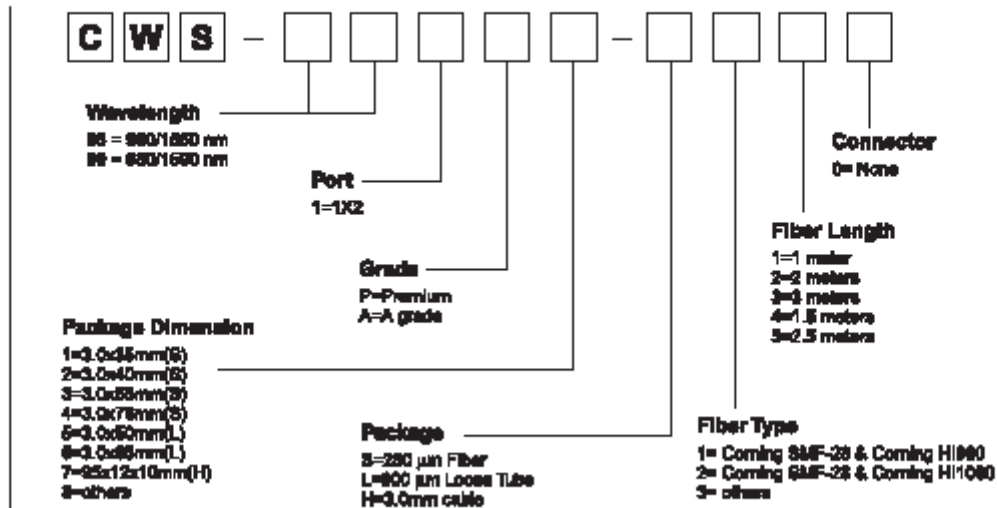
C W S – □ □ □ □ – □ □ □ □

Wavelength
98 = 980/1550 nm
89 = 850/1550 nm

Port
1=1X2

Grade
P=Premium
A=A grade

Package Dimension
1=3.0x35mm(S)
2=3.0x40mm(S)
3=3.0x55mm(S)
4=3.0x75mm(S)
5=3.0x50mm(L)
6=3.0x65mm(L)
7=95x12x10mm(H)
8=others

Package
S=250 µm Fiber
L=900 µm Loose Tube
H=3.0mm cable

Fiber Type
1= Corning SMF-28 & Corning HI980
2= Corning SMF-28 & Corning HI1060
3= others

Fiber Length
1=1 meter
2=2 meters
3=3 meters
4=1.5 meters
5=2.5 meters

Connector
0= None